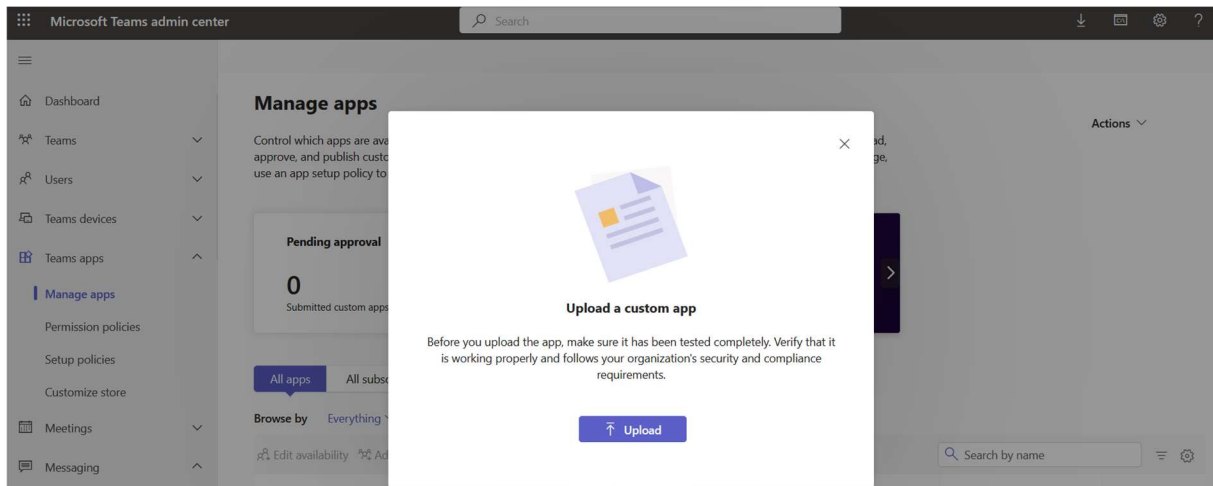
Microsoft Teams admin center

Search

Dashboard
Teams
Users
Teams devices
Teams apps
Manage apps
Permission policies
Setup policies
Customize store
Meetings
Messaging

Manage apps

Control which apps are ava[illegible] ad, approve, and publish custo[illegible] ge, use an app setup policy to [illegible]

Actions

Pending approval

0
Submitted custom apps

All apps
All subsc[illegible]

Browse by Everything

Edit availability Ad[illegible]

Search by name

Upload a custom app

Before you upload the app, make sure it has been tested completely. Verify that it is working properly and follows your organization's security and compliance requirements.

Upload